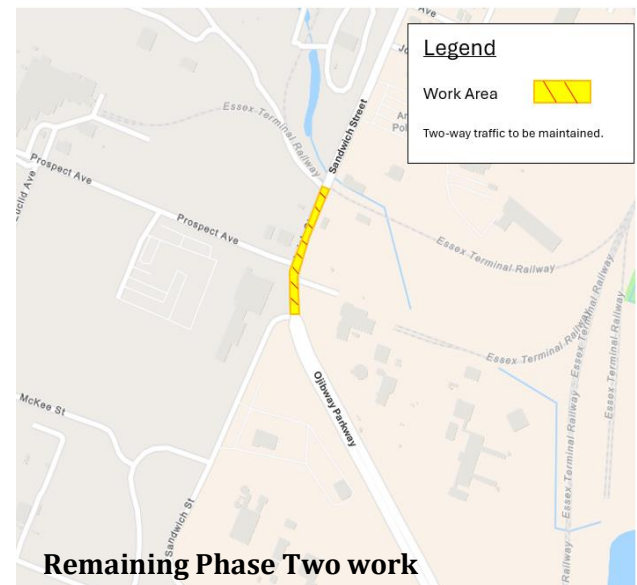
Legend

Work Area

Two-way traffic to be maintained.

Ave

Jo

Ar
Po

Essex Terminal Railway

Sandwich Street

Prospect Ave

Euclid Ave

Prospect Ave

Essex Terminal Railway

Essex Terminal Railway

Essex Terminal Railway

Essex Terminal Railway

Essex Terminal Railway

Essex Terminal Railway

Ojibway Parkway

McKee St

Sandwich St

Essex Terminal Railway

Railway

Remaining Phase Two work